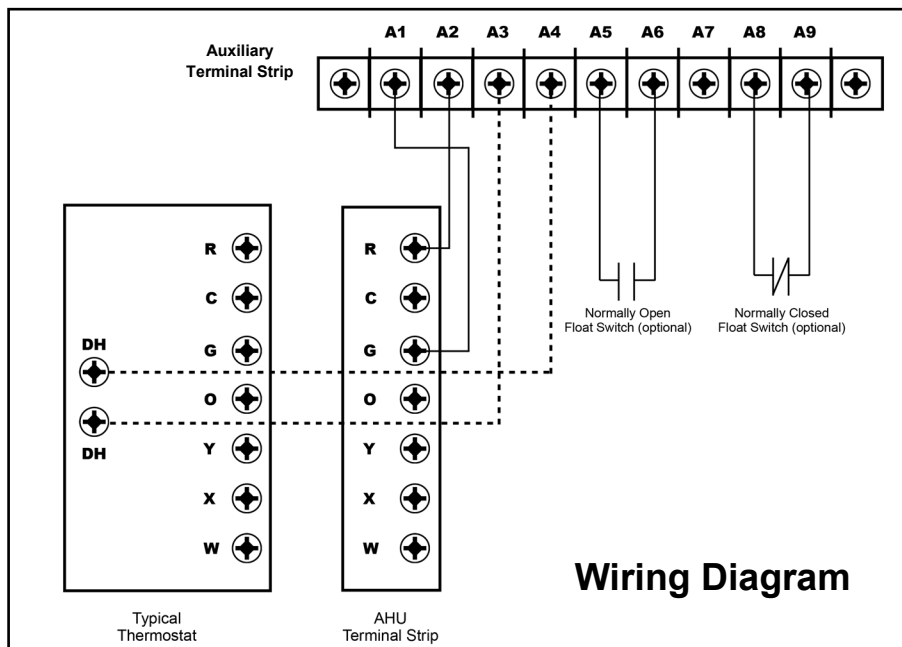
Auxiliary Terminal Strip

A1 A2 A3 A4 A5 A6 A7 A8 A9

DH

DH

R
C
G
O
Y
X
W

R
C
G
O
Y
X
W

Normally Open Float Switch (optional)

Normally Closed Float Switch (optional)

Wiring Diagram

Typical Thermostat

AHU Terminal Strip